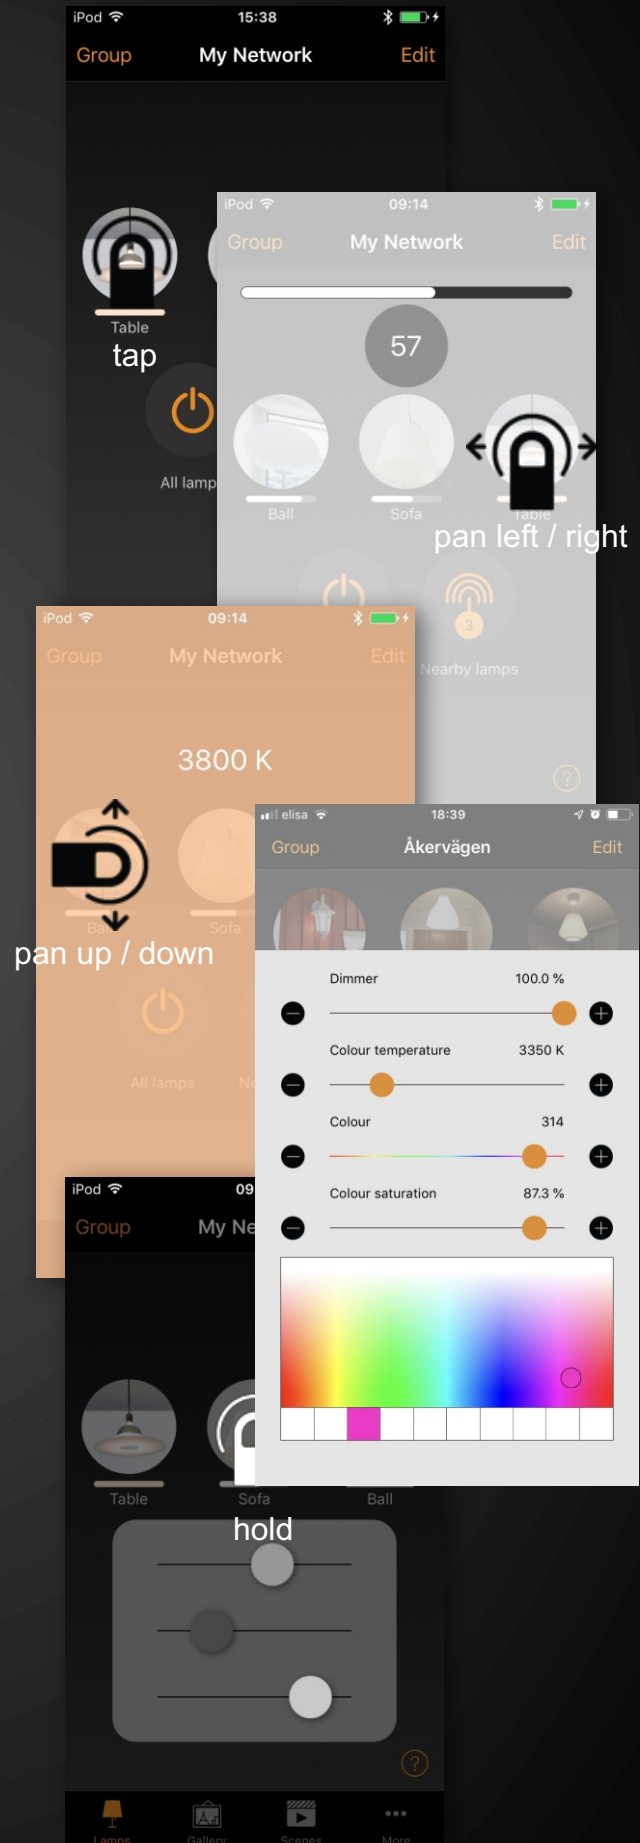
iPod 15:38
Group My Network Edit

Table
tap

All lamp

iPod 09:14
Group My Network Edit

57

Ball Sofa Table
pan left / right

Nearby lamps

iPod 09:14
Group My Network Edit

3800 K

Ball Sofa
pan up / down

All lamps

elisa 18:39
Group Åkervägen Edit

Dimmer 100.0 %

Colour temperature 3350 K

Colour 314

Colour saturation 87.3 %

iPod 09
Group My Ne

Table Sofa Ball
hold

Lamps Gallery Scenes More